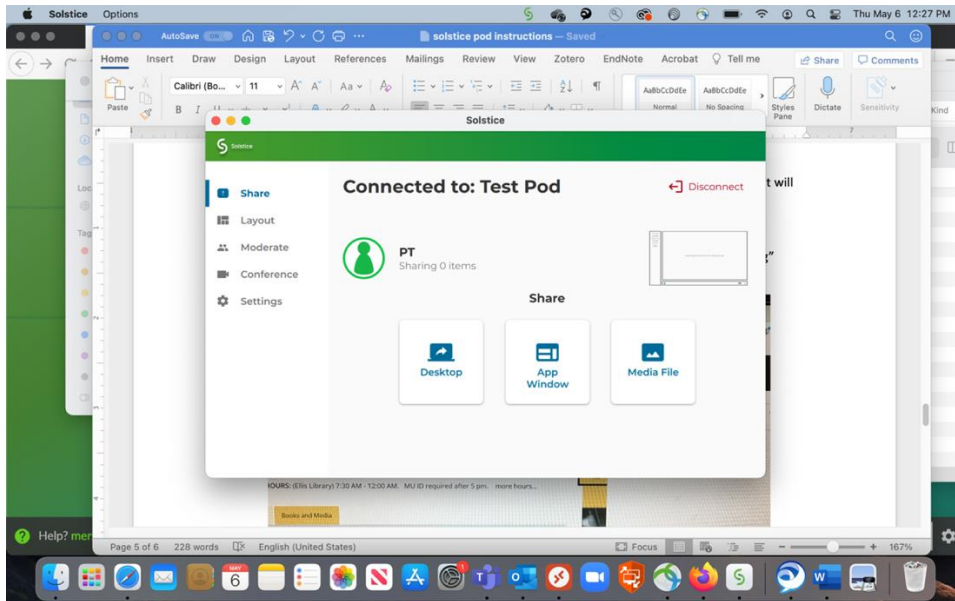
Solstice Options

Thu May 6 12:27 PM

AutoSave OFF

solstice pod instructions — Saved

Home Insert Draw Design Layout References Mailings Review View Zotero EndNote Acrobat Tell me

Share Comments

Paste

Calibri (Bo... 11

AaBbCcDdEe Normal

AaBbCcDdEe No Spacing

Styles Pane

Dictate

Sensitivity

Solstice

Solstice

Share

Layout

Moderate

Conference

Settings

Connected to: Test Pod

Disconnect

PT
Sharing 0 items

Share

Desktop

App Window

Media File

t will

HOURS: (Ellis Library) 7:30 AM - 12:00 AM. MU ID required after 5 pm. more hours...

Books and Media

Help? mer

Page 5 of 6 228 words English (United States)

Focus

167%

MAY 6